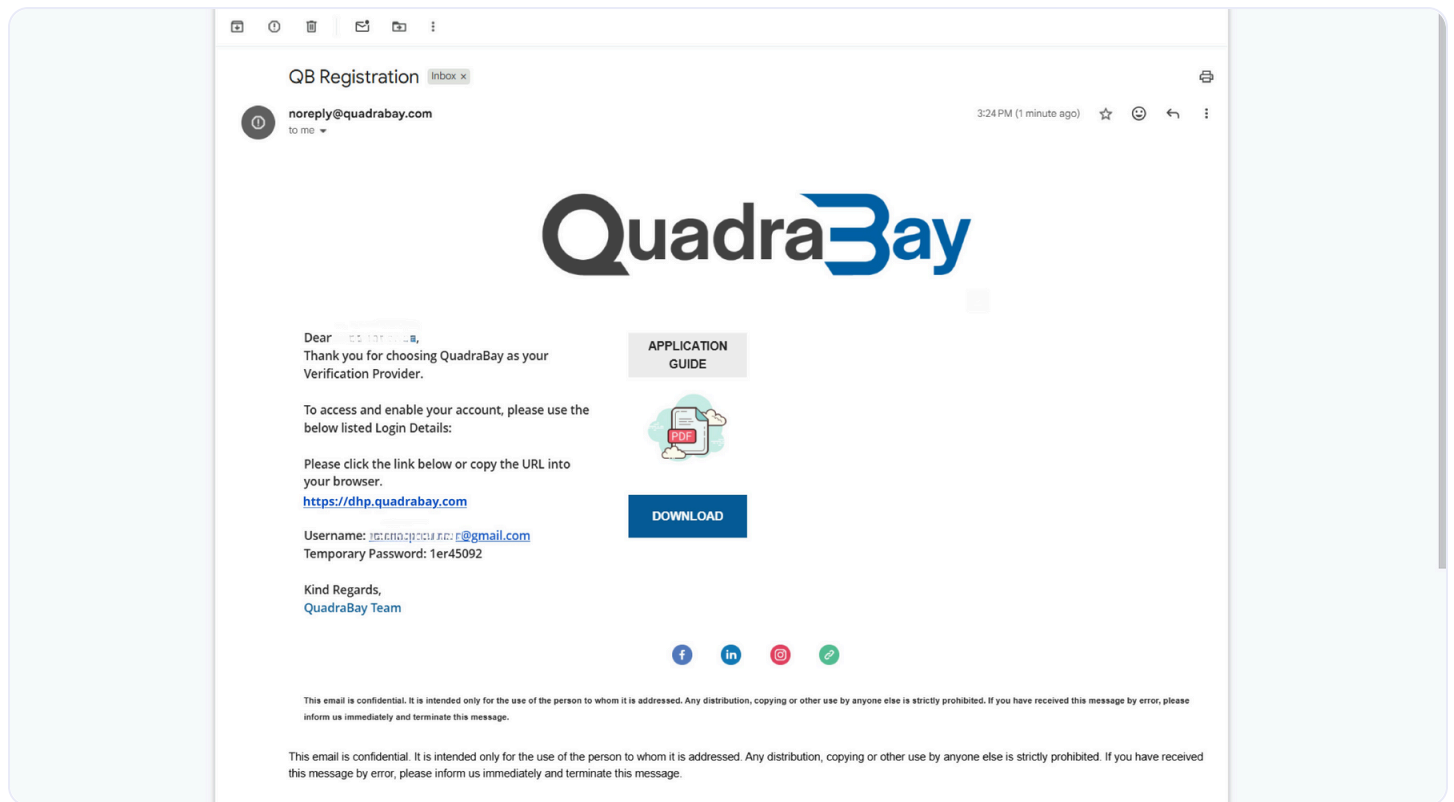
QB Registration Inbox ×

noreply@quadrabay.com
to me

3:24 PM (1 minute ago)

QuadraBay

Dear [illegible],
Thank you for choosing QuadraBay as your Verification Provider.

To access and enable your account, please use the below listed Login Details:

Please click the link below or copy the URL into your browser.
https://dhp.quadrabay.com

Username: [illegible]@gmail.com
Temporary Password: 1er45092

Kind Regards,
QuadraBay Team

APPLICATION GUIDE

PDF

DOWNLOAD

This email is confidential. It is intended only for the use of the person to whom it is addressed. Any distribution, copying or other use by anyone else is strictly prohibited. If you have received this message by error, please inform us immediately and terminate this message.

This email is confidential. It is intended only for the use of the person to whom it is addressed. Any distribution, copying or other use by anyone else is strictly prohibited. If you have received this message by error, please inform us immediately and terminate this message.